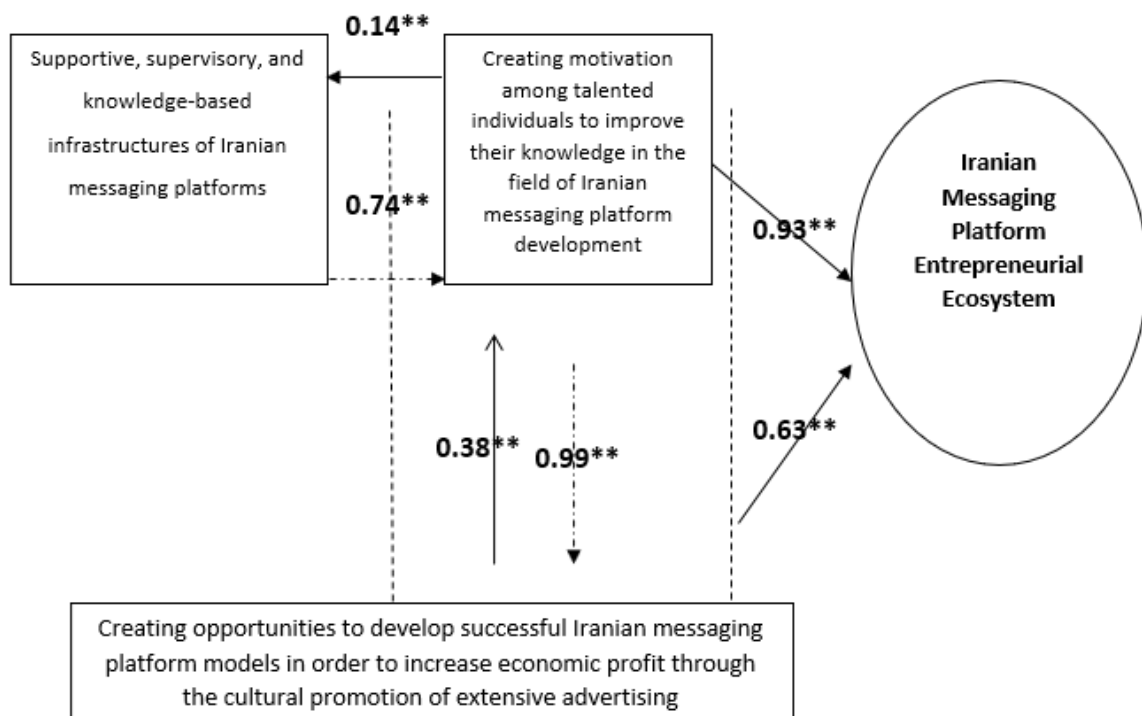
0.14**

Supportive, supervisory, and knowledge-based infrastructures of Iranian messaging platforms

Creating motivation among talented individuals to improve their knowledge in the field of Iranian messaging platform development

0.74**

0.93**

Iranian Messaging Platform Entrepreneurial Ecosystem

0.38**

0.99**

0.63**

Creating opportunities to develop successful Iranian messaging platform models in order to increase economic profit through the cultural promotion of extensive advertising